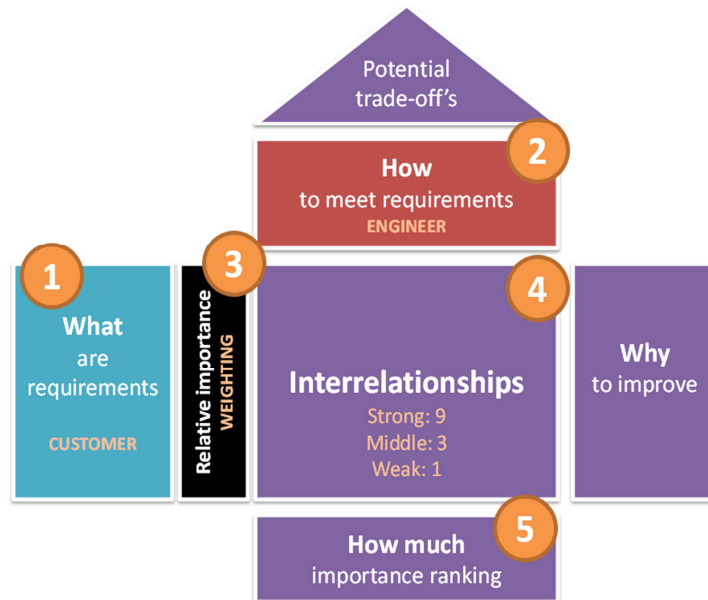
Potential trade-off's

2

How
to meet requirements
ENGINEER

1

What
are
requirements

CUSTOMER

3

Relative importance
WEIGHTING

4

Interrelationships
Strong: 9
Middle: 3
Weak: 1

Why
to improve

5

How much
importance ranking